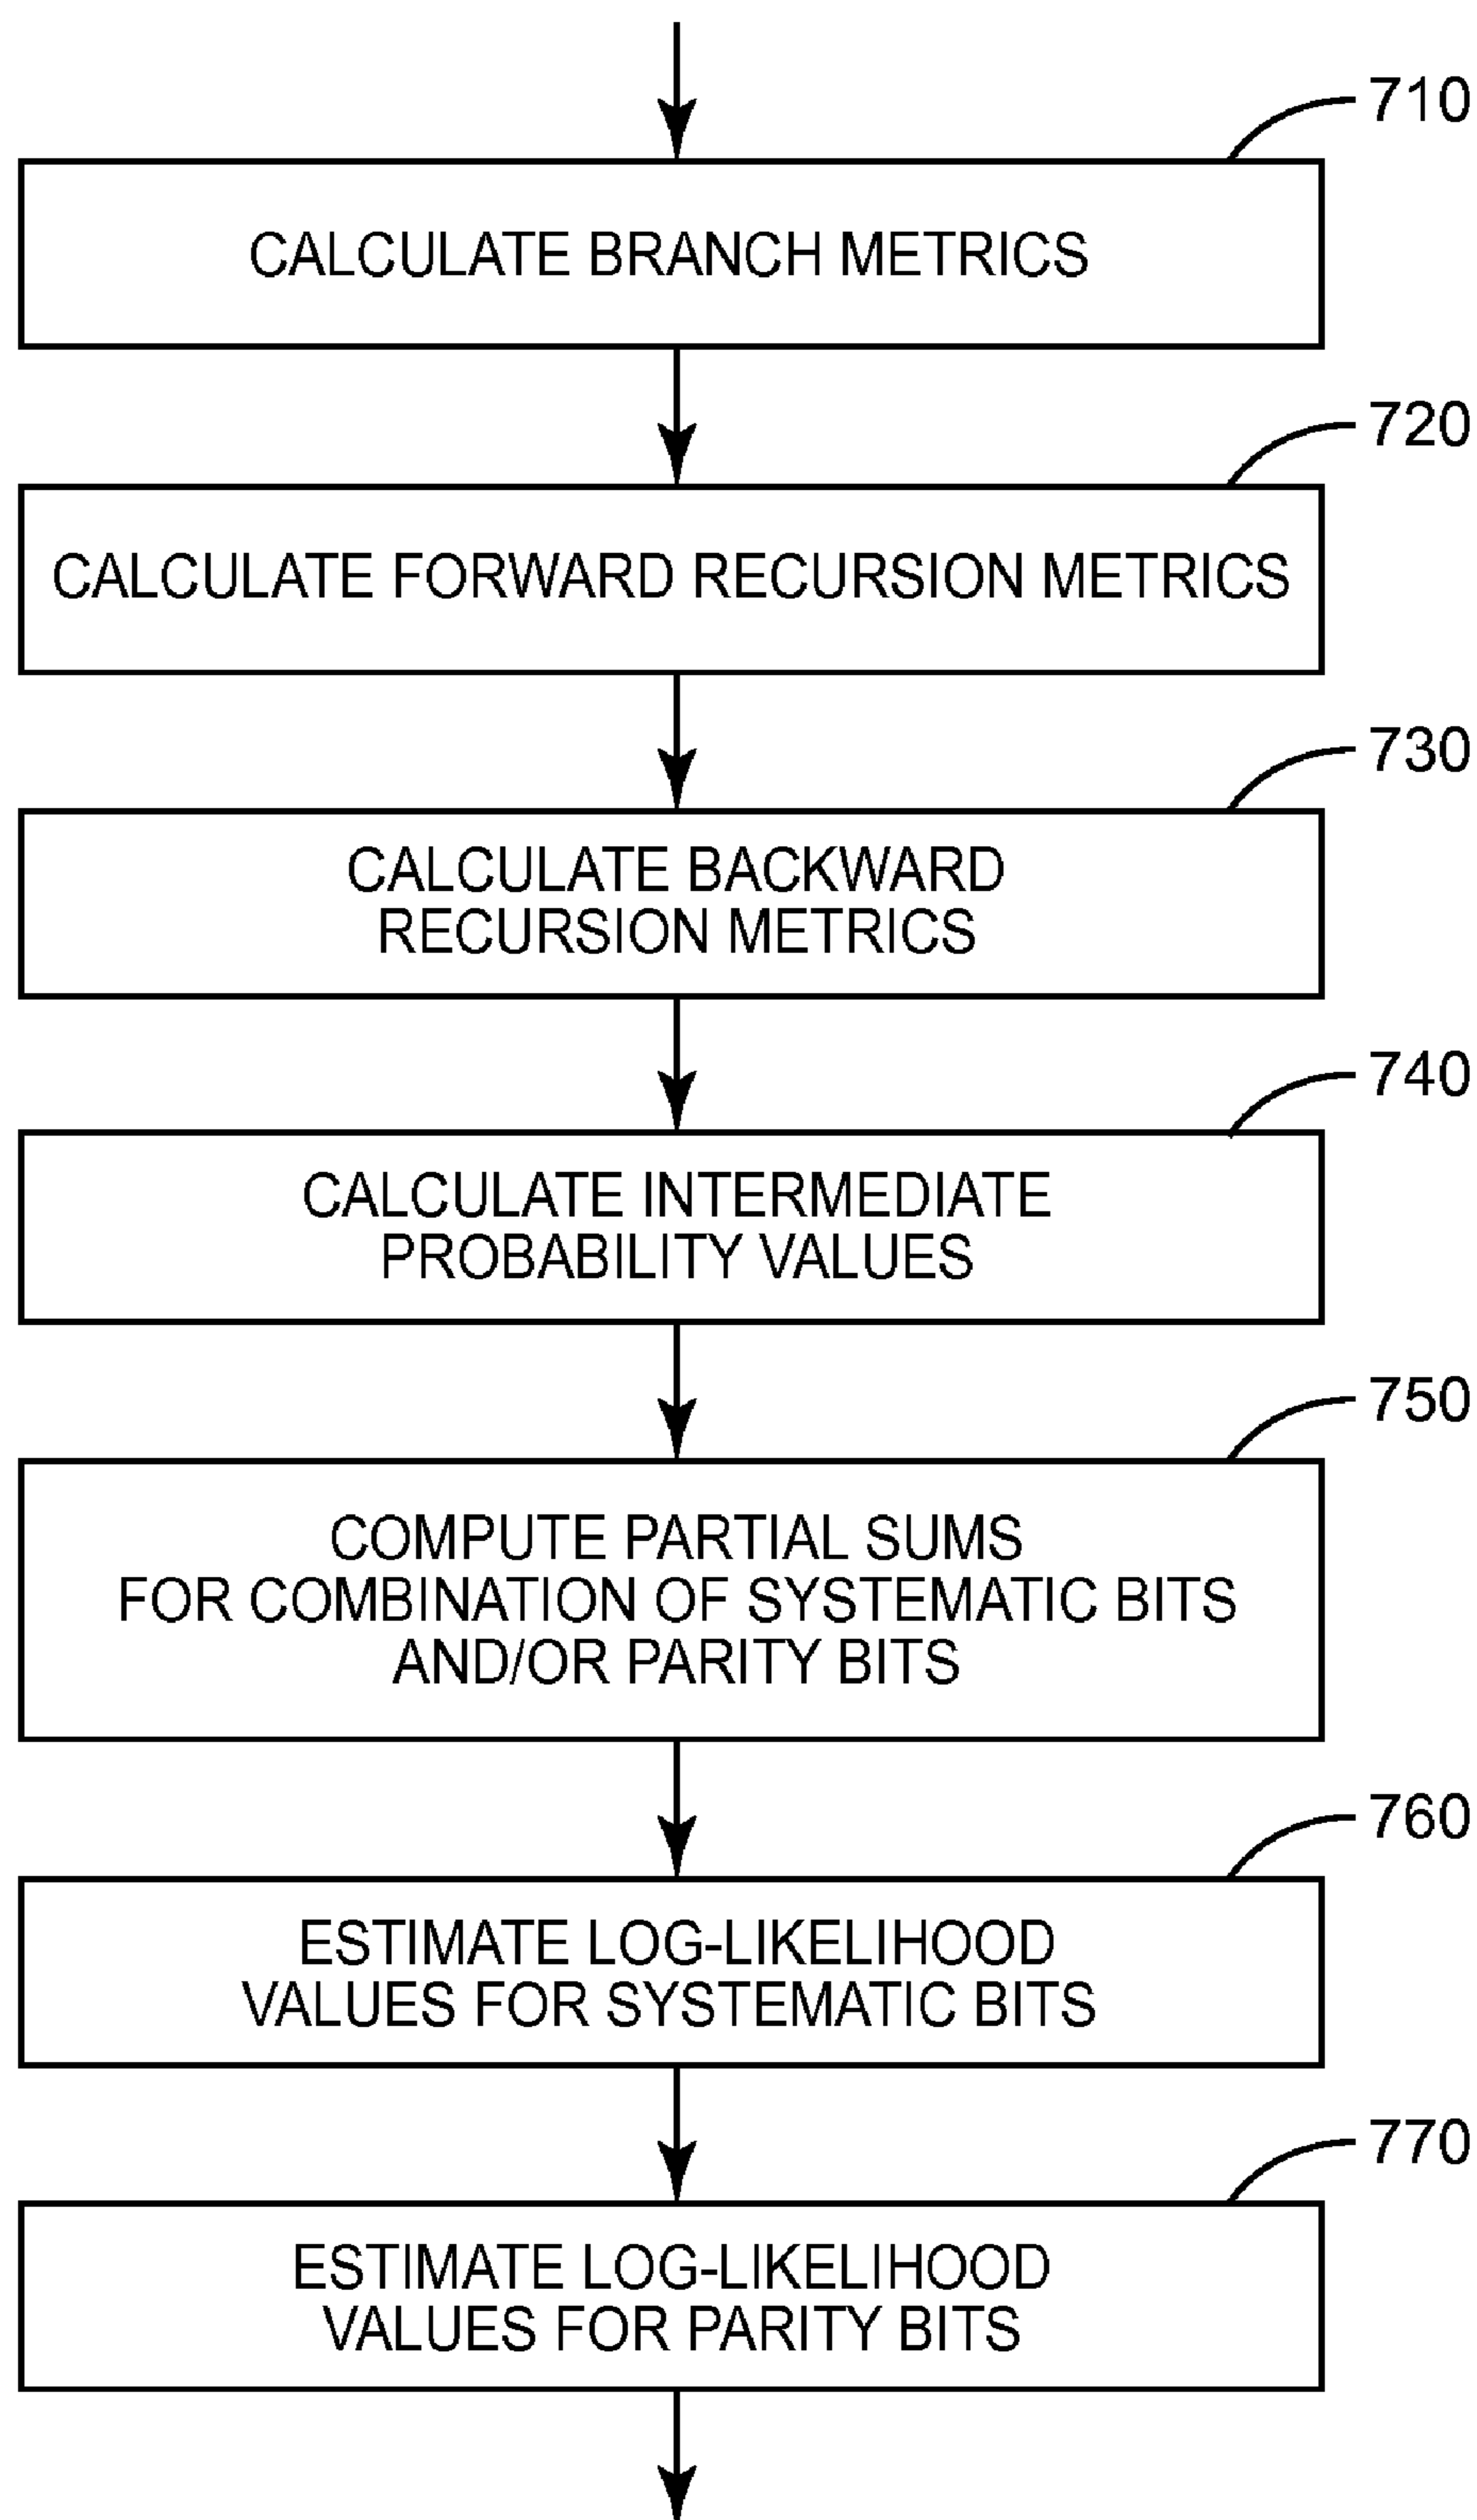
710

CALCULATE BRANCH METRICS

720

CALCULATE FORWARD RECURSION METRICS

730

CALCULATE BACKWARD RECURSION METRICS

740

CALCULATE INTERMEDIATE PROBABILITY VALUES

750

COMPUTE PARTIAL SUMS FOR COMBINATION OF SYSTEMATIC BITS AND/OR PARITY BITS

760

ESTIMATE LOG-LIKELIHOOD VALUES FOR SYSTEMATIC BITS

770

ESTIMATE LOG-LIKELIHOOD VALUES FOR PARITY BITS